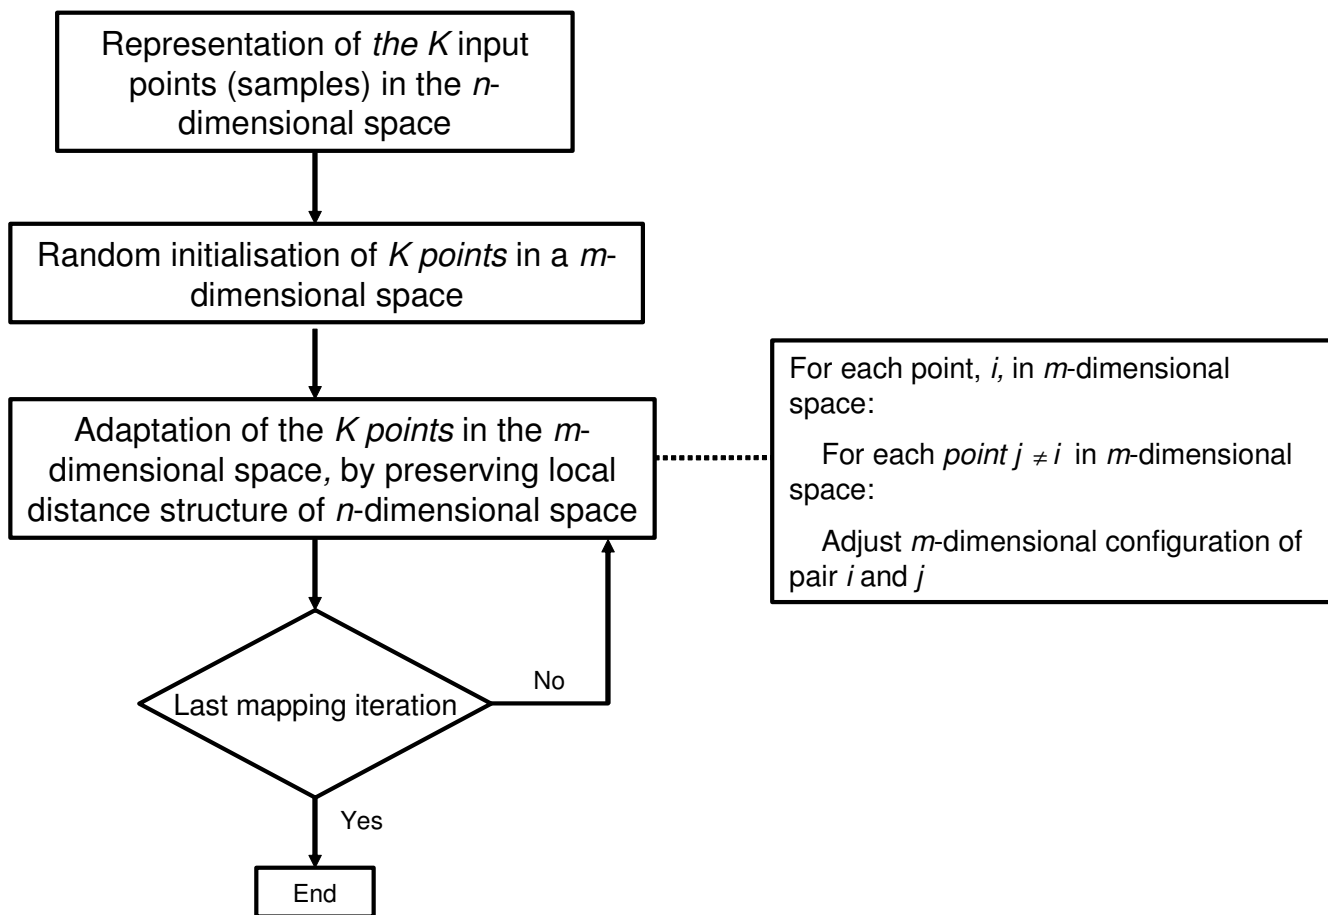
Representation of the K input points (samples) in the n-dimensional space

Random initialisation of K points in a m-dimensional space

Adaptation of the K points in the m-dimensional space, by preserving local distance structure of n-dimensional space

For each point, i, in m-dimensional space:

For each point $j \neq i$ in m-dimensional space:

Adjust m-dimensional configuration of pair i and j

Last mapping iteration

No

Yes

End